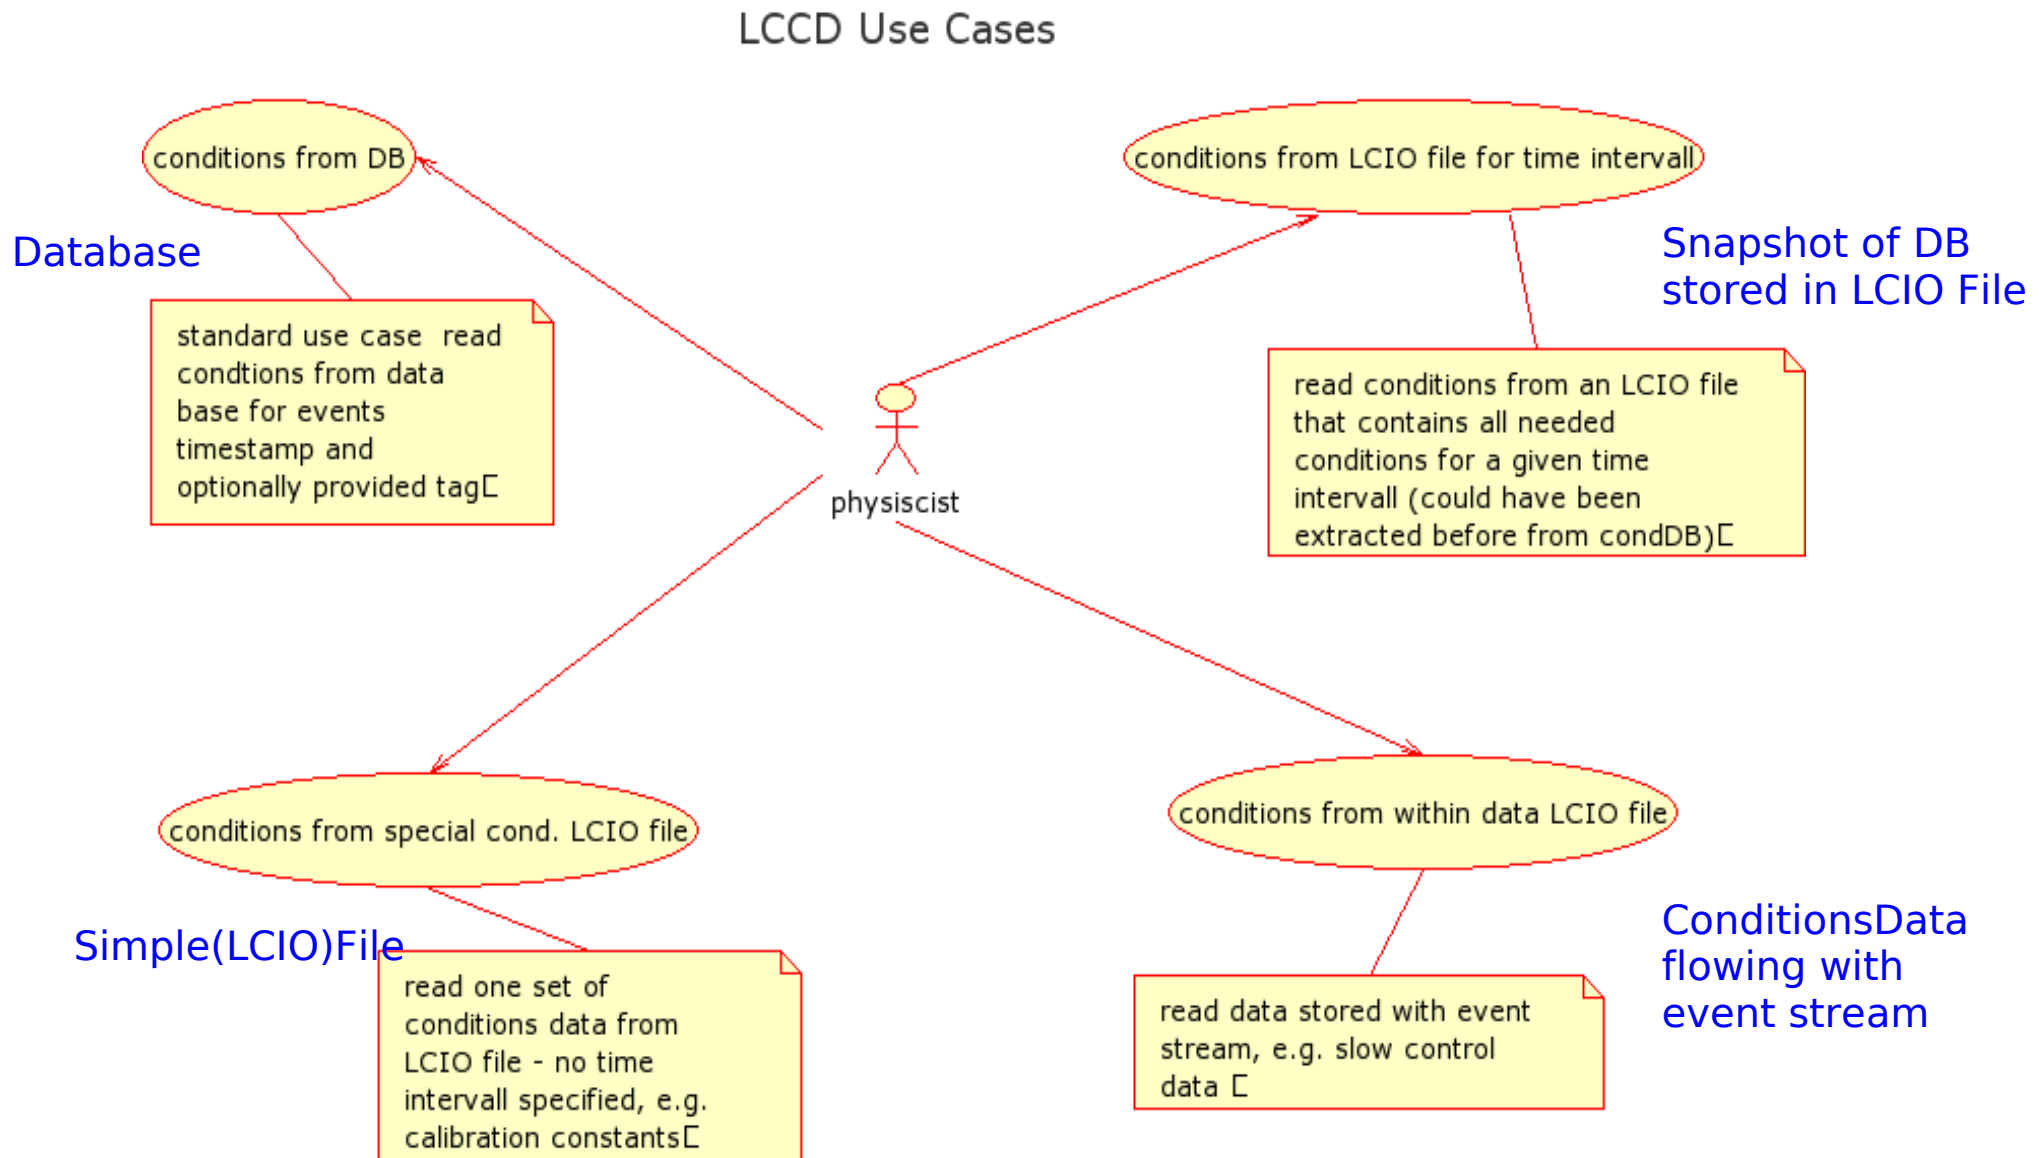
LCCD Use Cases

conditions from DB

Database

standard use case read condtions from data base for events timestamp and optionally provided tag□

conditions from LCIO file for time intervall

Snapshot of DB stored in LCIO File

read conditions from an LCIO file that contains all needed conditions for a given time intervall (could have been extracted before from condDB)□

physiscist

conditions from special cond. LCIO file

Simple(LCIO)File

read one set of conditions data from LCIO file - no time intervall specified, e.g. calibration constants□

conditions from within data LCIO file

ConditionsData flowing with event stream

read data stored with event stream, e.g. slow control data □